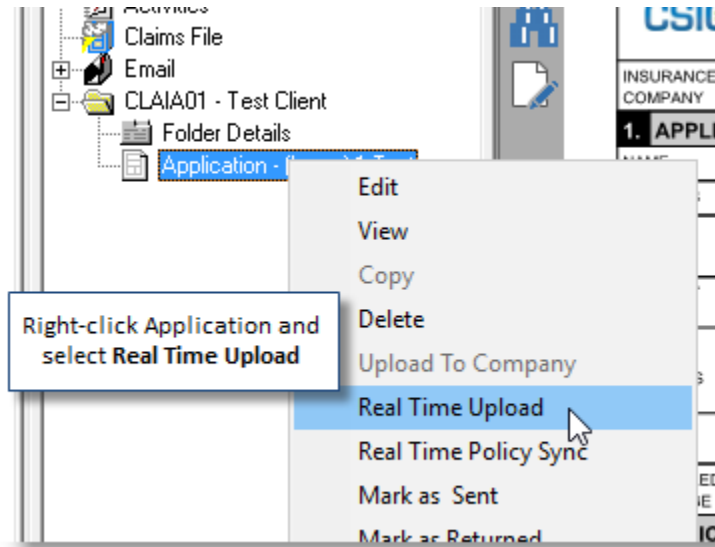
Activities
Claims File
Email
CLAIA01 - Test Client
Folder Details
Application - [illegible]

CSI
INSURANCE COMPANY
1. APPLI

Edit
View
Copy
Delete
Upload To Company
Real Time Upload
Real Time Policy Sync
Mark as Sent
Mark as Returned

Right-click Application and select **Real Time Upload**